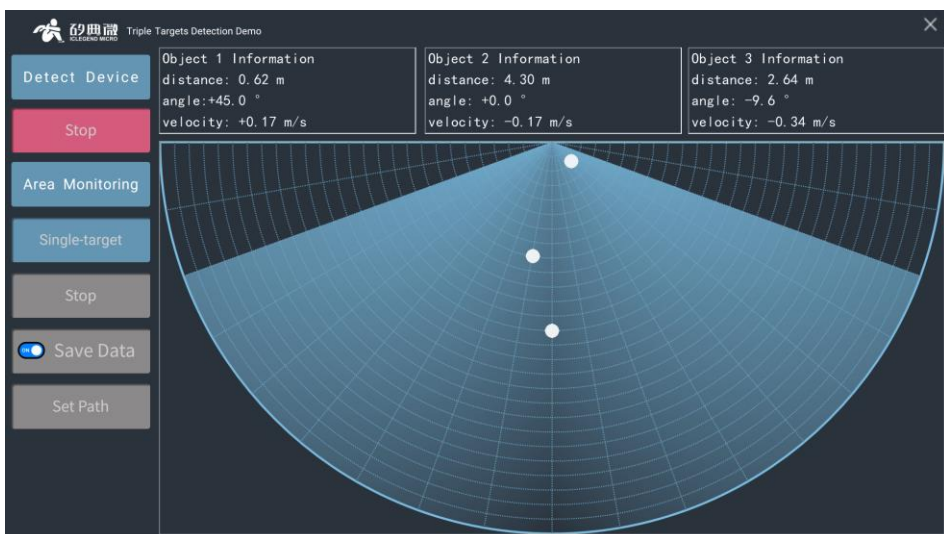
矽典微
ICLEGEND MICRO
Triple Targets Detection Demo

Detect Device
Stop
Area Monitoring
Single-target
Stop
ON Save Data
Set Path

Object 1 Information
distance: 0.62 m
angle:+45.0 °
velocity: +0.17 m/s

Object 2 Information
distance: 4.30 m
angle: +0.0 °
velocity: -0.17 m/s

Object 3 Information
distance: 2.64 m
angle: -9.6 °
velocity: -0.34 m/s